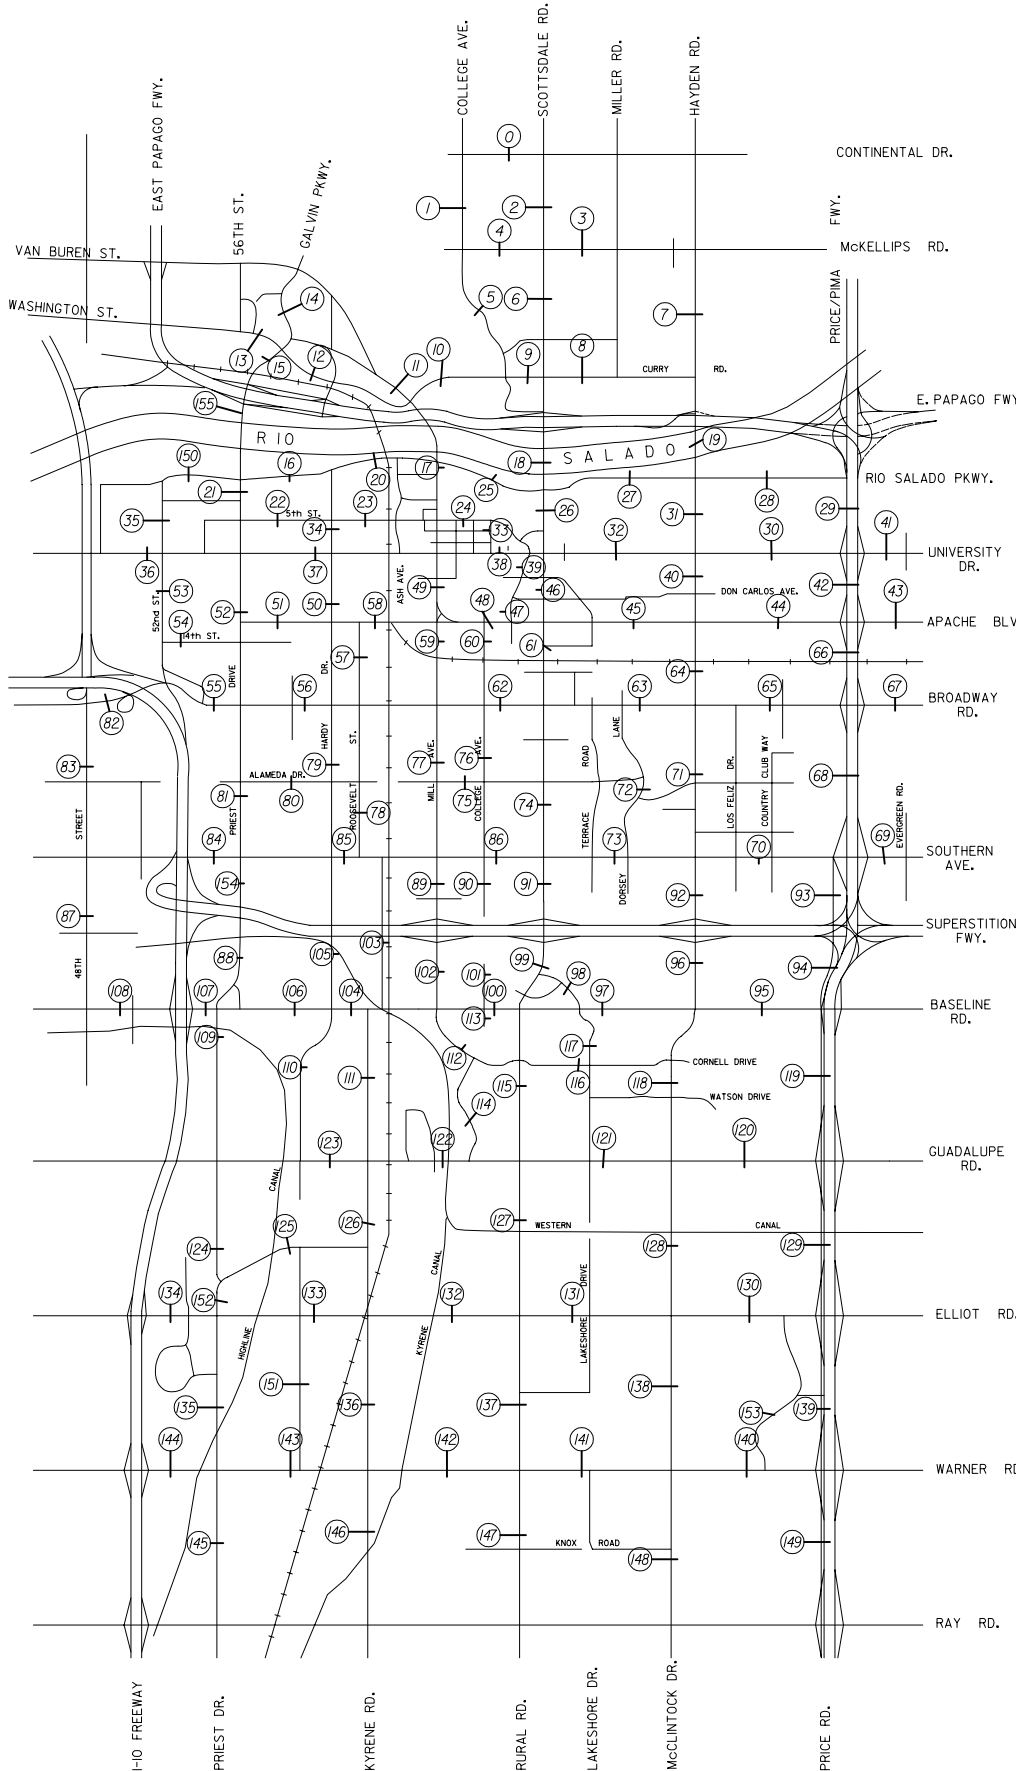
COLLEGE AVE.
SCOTTSDALE RD.
MILLER RD.
HAYDEN RD.
EAST PAPAGO FWY.
56TH ST.
GALVIN PKWY.
CONTINENTAL DR.
FWY.
PRICE/PIMA
McKELLIPS RD.
VAN BUREN ST.
WASHINGTON ST.
CURRY RD.
E. PAPAGO FWY
RIO SALADO
RIO SALADO PKWY.
5th ST.
UNIVERSITY DR.
52nd ST.
14th ST.
ASH AVE.
DON CARLOS AVE.
APACHE BLV
DRIVE
HARDY DR.
BROADWAY RD.
ALAMEDA DR.
ROOSEVELT ST.
MILL AVE.
COLLEGE AVE.
ROAD
LANE
TERRACE
DORSEY
LOS FELIZ DR.
COUNTRY CLUB WAY
EVERGREEN RD.
PRIEST
STREET
48TH
SOUTHERN AVE.
SUPERSTITION FWY.
BASELINE RD.
CORNELL DRIVE
WATSON DRIVE
GUADALUPE RD.
CANAL
WESTERN CANAL
KYRENE CANAL
HIGHLINE
LAKESHORE DRIVE
ELLIOT RD.
WARNER RD
KNOX ROAD
RAY RD.
I-10 FREEWAY
PRIEST DR.
KYRENE RD.
RURAL RD.
LAKESHORE DR.
McCLINTOCK DR.
PRICE RD.
0
1
2
3
4
5
6
7
8
9
10
11
12
13
14
15
16
17
18
19
20
21
22
23
24
25
26
27
28
29
30
31
32
33
34
35
36
37
38
39
40
41
42
43
44
45
46
47
48
49
50
51
52
53
54
55
56
57
58
59
60
61
62
63
64
65
66
67
68
69
70
71
72
73
74
75
76
77
78
79
80
81
82
83
84
85
86
87
88
89
90
91
92
93
94
95
96
97
98
99
100
101
102
103
104
105
106
107
108
109
110
111
112
113
114
115
116
117
118
119
120
121
122
123
124
125
126
127
128
129
130
131
132
133
134
135
136
137
138
139
140
141
142
143
144
145
146
147
148
149
150
151
152
153
154
155